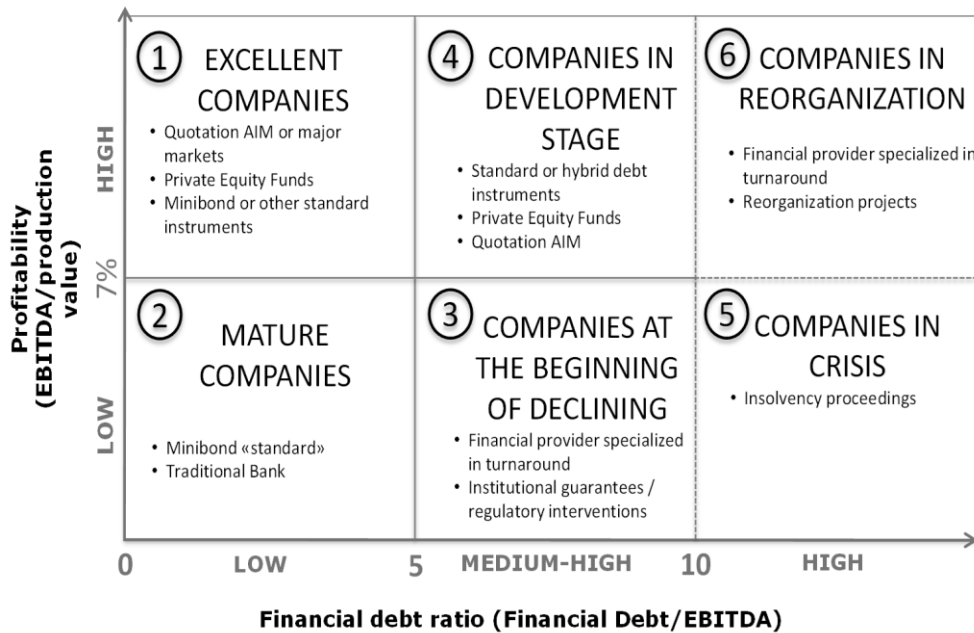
Profitability (EBITDA/production value)

HIGH

7%

LOW

1 EXCELLENT COMPANIES
• Quotation AIM or major markets
• Private Equity Funds
• Minibond or other standard instruments

4 COMPANIES IN DEVELOPMENT STAGE
• Standard or hybrid debt instruments
• Private Equity Funds
• Quotation AIM

6 COMPANIES IN REORGANIZATION
• Financial provider specialized in turnaround
• Reorganization projects

2 MATURE COMPANIES
• Minibond «standard»
• Traditional Bank

3 COMPANIES AT THE BEGINNING OF DECLINING
• Financial provider specialized in turnaround
• Institutional guarantees / regulatory interventions

5 COMPANIES IN CRISIS
• Insolvency proceedings

0 LOW 5 MEDIUM-HIGH 10 HIGH

Financial debt ratio (Financial Debt/EBITDA)